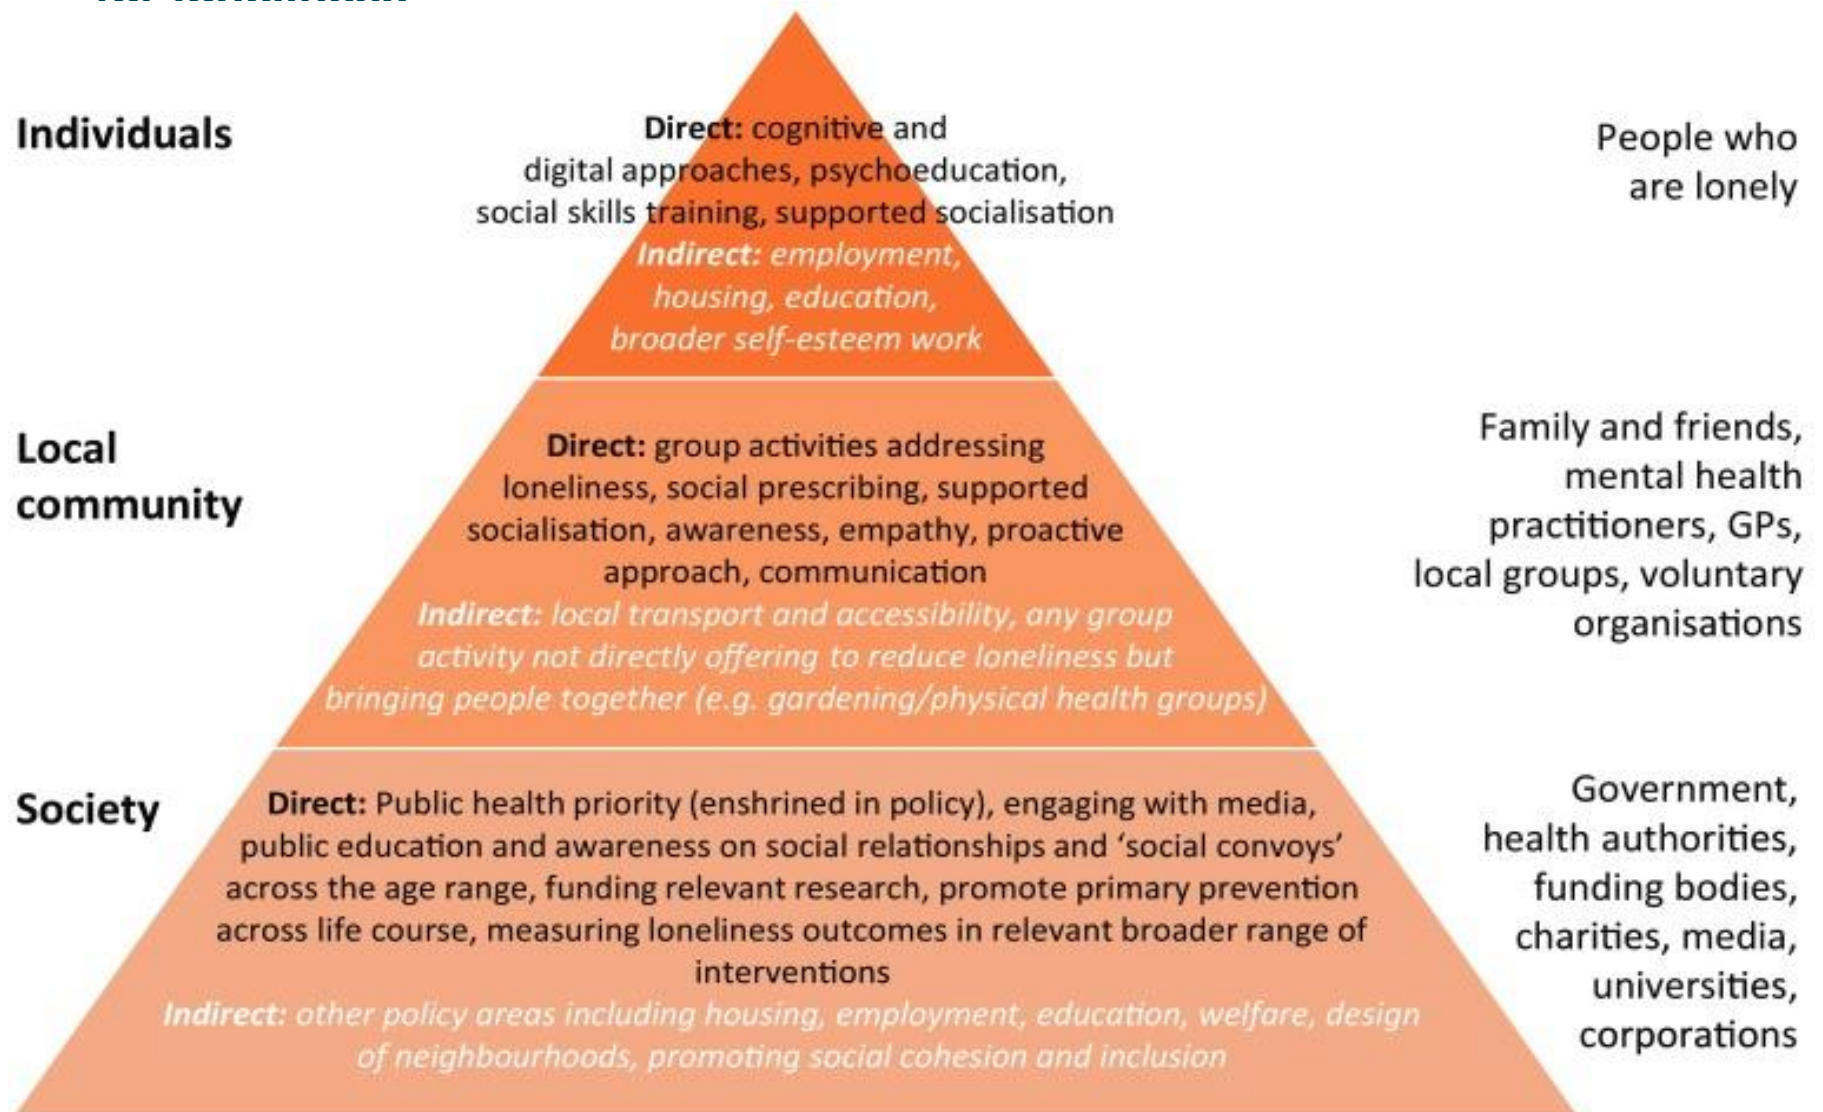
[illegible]

Individuals

Direct: cognitive and digital approaches, psychoeducation, social skills training, supported socialisation
Indirect: employment, housing, education, broader self-esteem work

People who are lonely

Local community

Direct: group activities addressing loneliness, social prescribing, supported socialisation, awareness, empathy, proactive approach, communication
Indirect: local transport and accessibility, any group activity not directly offering to reduce loneliness but bringing people together (e.g. gardening/physical health groups)

Family and friends, mental health practitioners, GPs, local groups, voluntary organisations

Society

Direct: Public health priority (enshrined in policy), engaging with media, public education and awareness on social relationships and 'social convoys' across the age range, funding relevant research, promote primary prevention across life course, measuring loneliness outcomes in relevant broader range of interventions
Indirect: other policy areas including housing, employment, education, welfare, design of neighbourhoods, promoting social cohesion and inclusion

Government, health authorities, funding bodies, charities, media, universities, corporations